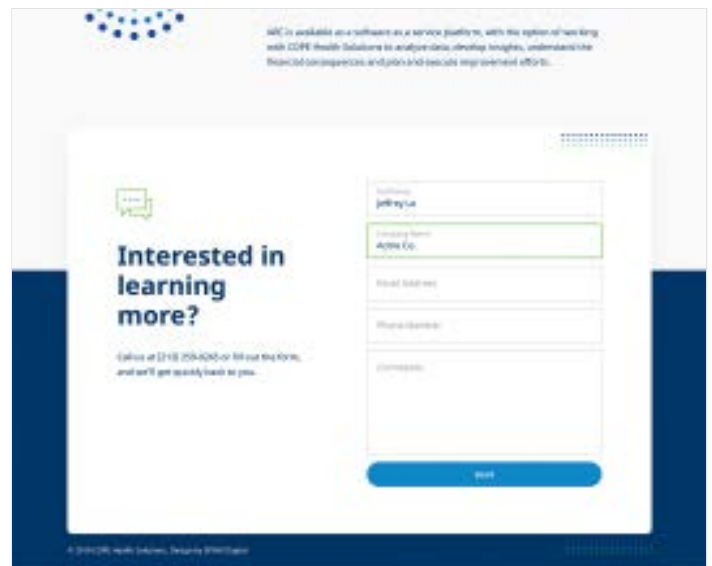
ARC is available as a software as a service platform, with the option of working with COPE Health Solutions to analyze data, develop insights, understand the financial consequences and plan and execute improvement efforts.

Interested in learning more?

Call us at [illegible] or fill out the form, and we'll get quickly back to you.

Full Name
Jeffrey Lu

Company Name
Acme Co.

Email Address

Phone Number

Comments

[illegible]

© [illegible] COPE Health Solutions. Design by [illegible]